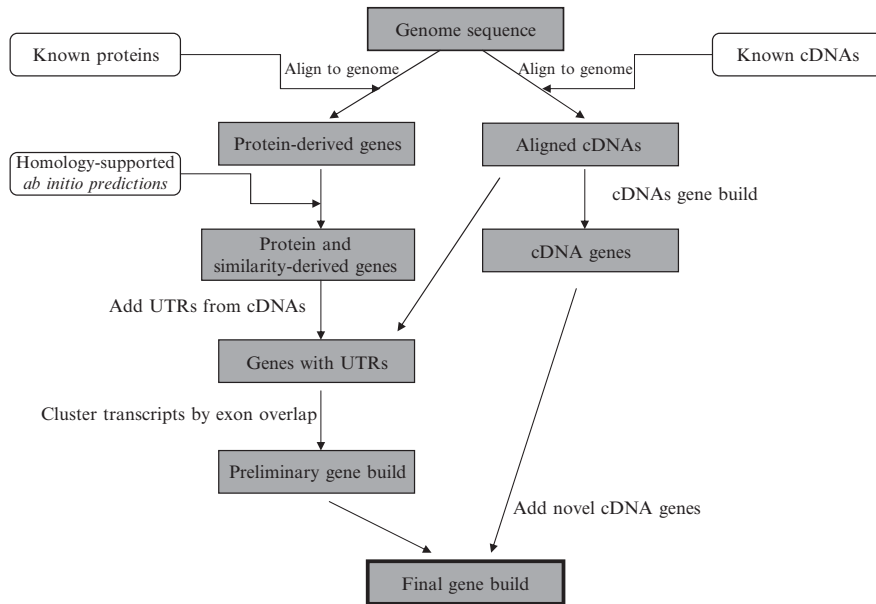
Genome sequence

Known proteins

Align to genome

Align to genome

Known cDNAs

Protein-derived genes

Aligned cDNAs

Homology-supported *ab initio predictions*

cDNAs gene build

Protein and similarity-derived genes

cDNA genes

Add UTRs from cDNAs

Genes with UTRs

Cluster transcripts by exon overlap

Preliminary gene build

Add novel cDNA genes

Final gene build